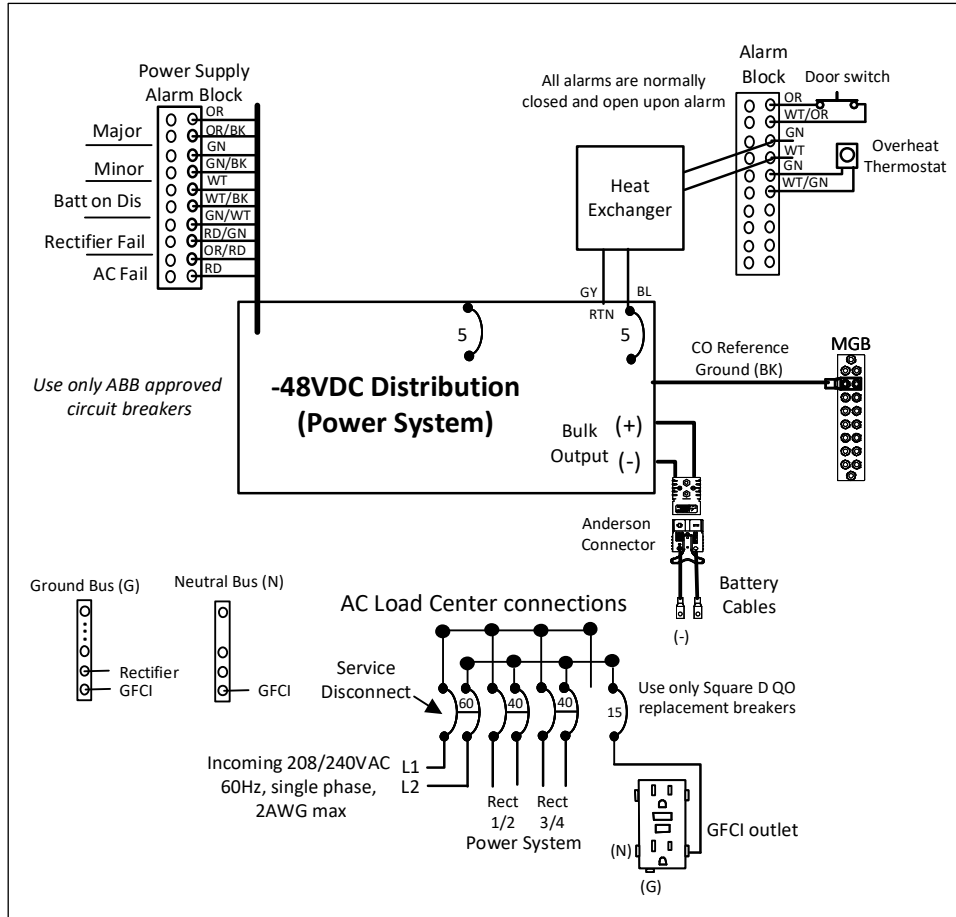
Power Supply Alarm Block

OR
OR/BK
GN
GN/BK
WT
WT/BK
GN/WT
RD/GN
OR/RD
RD

Major
Minor
Batt on Dis
Rectifier Fail
AC Fail

All alarms are normally closed and open upon alarm

Alarm Block

Door switch

OR
WT/OR
GN
WT
GN
WT/GN

Overheat Thermostat

Heat Exchanger

GY
BL
RTN

5
5

-48VDC Distribution (Power System)

Use only ABB approved circuit breakers

CO Reference Ground (BK)

MGB

Bulk Output
(+)
(-)

Anderson Connector

Battery Cables

(-)

Ground Bus (G)
Neutral Bus (N)

Rectifier
GFCI
GFCI

AC Load Center connections

Service Disconnect

60
40
40
15

Use only Square D QO replacement breakers

Incoming 208/240VAC 60Hz, single phase, 2AWG max

L1
L2

Rect 1/2
Rect 3/4
Power System

GFCI outlet

(N)
(G)